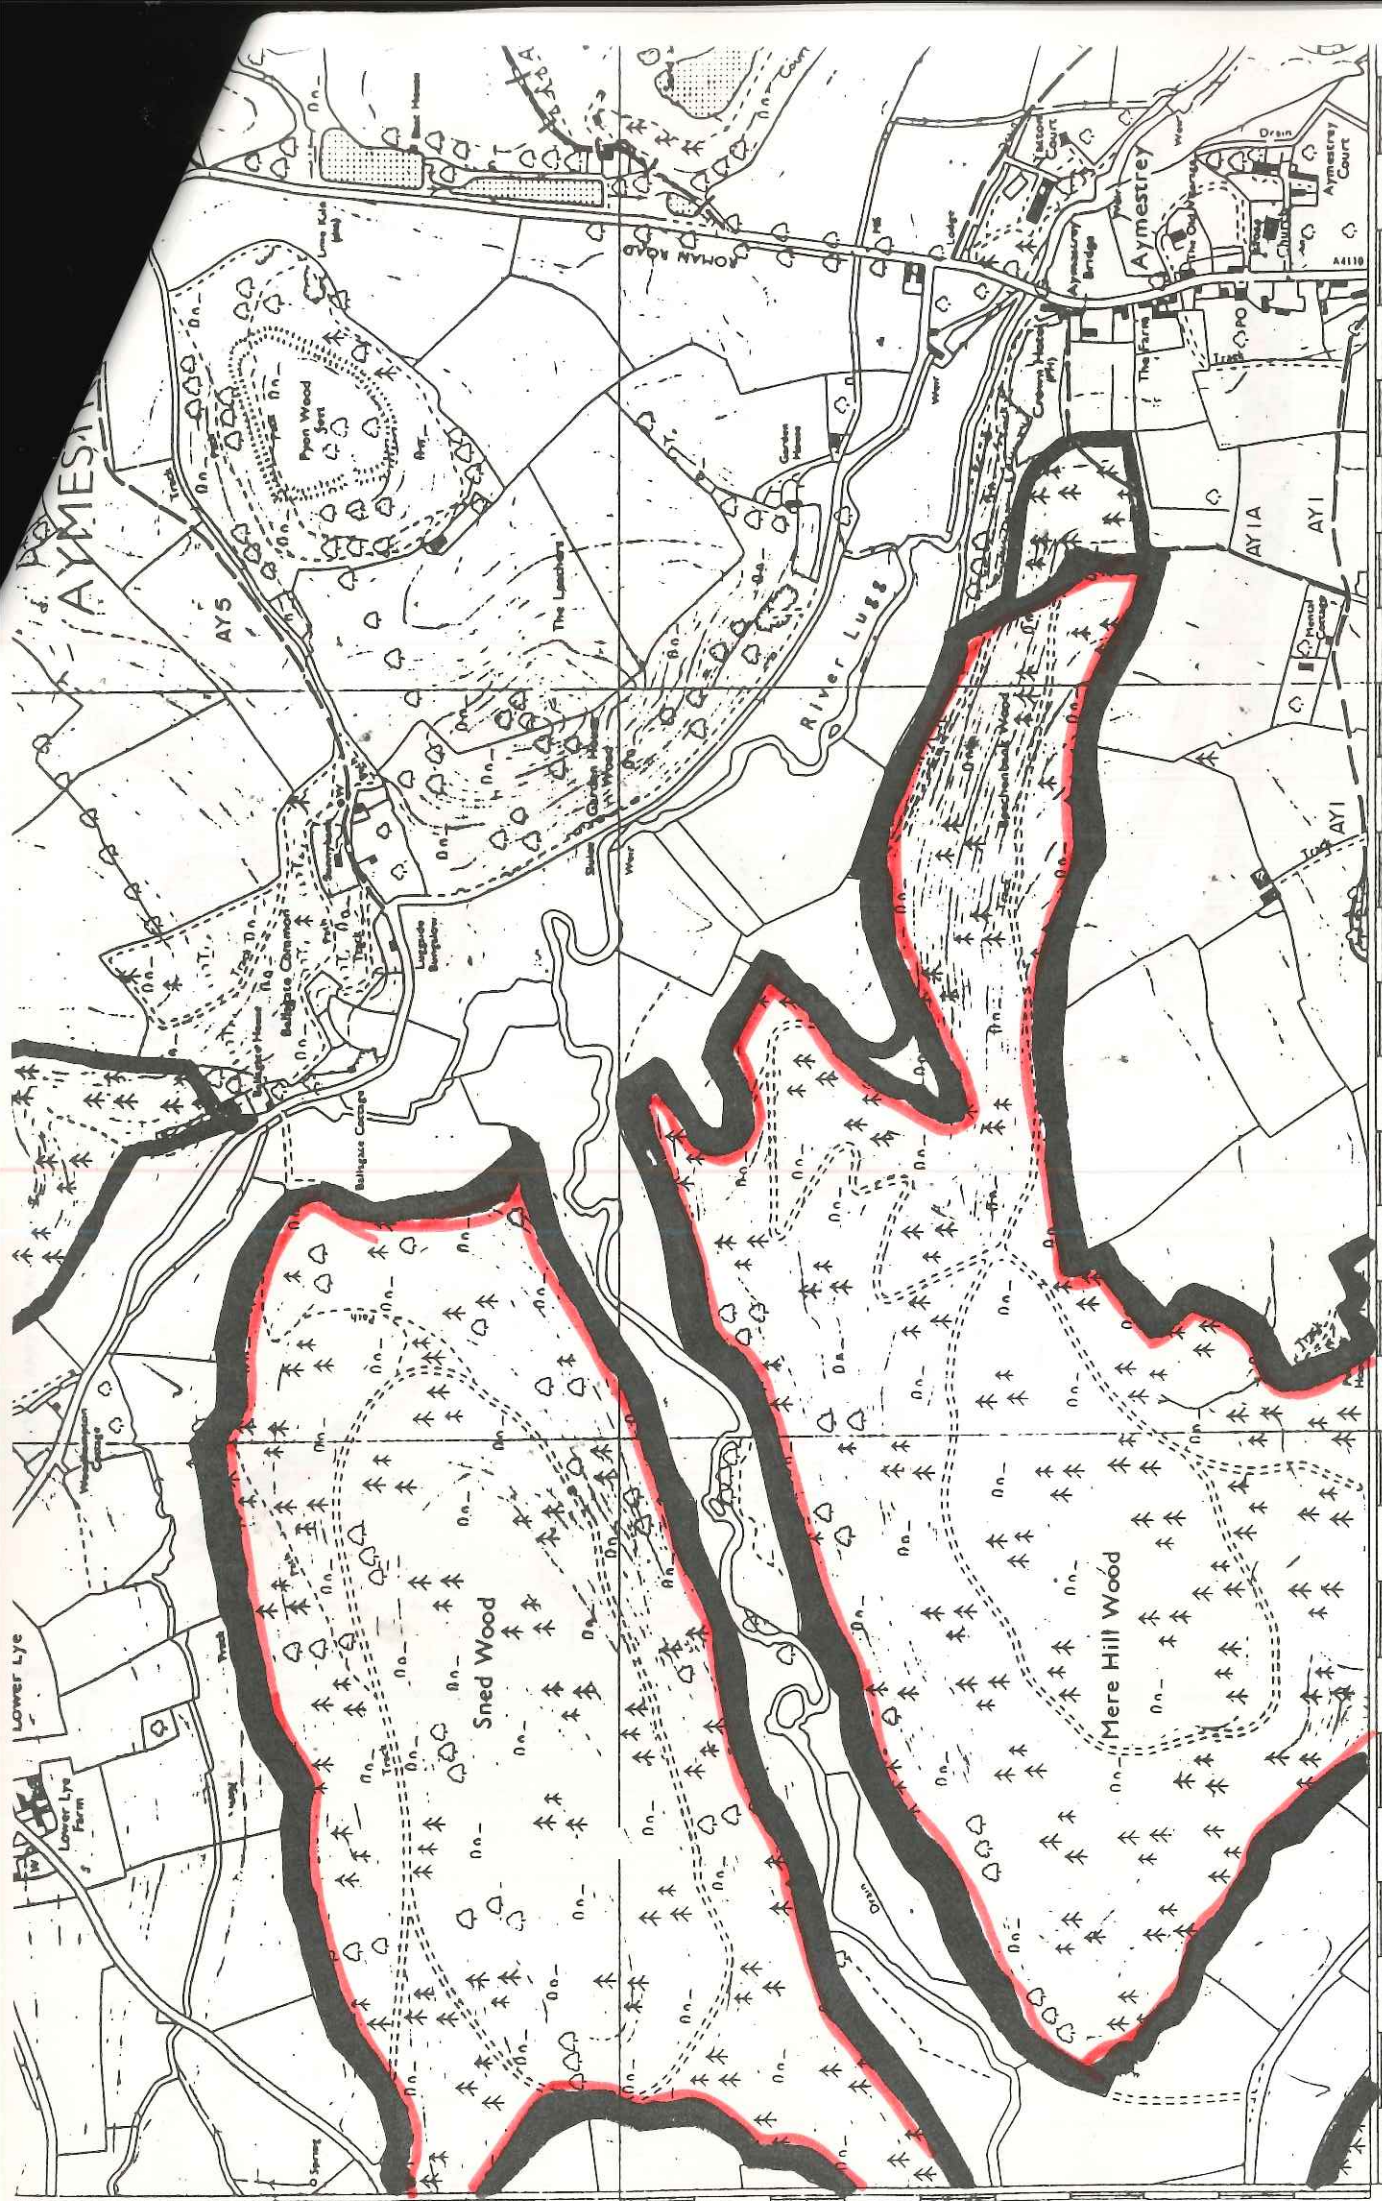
AYMESTREY
AYS
Pyon Wood
Track
ROMAN ROAD
The Leaches
Garden House
River Lugg
Crown Hotel (PH)
Aymestrey Bridge
Aymestrey
Yatton Court
Aymestrey Court
Church
The Old Vicarage
The Farm
PO
Track
AY1A
AY1
AY1
A4110
Beechenbank Wood
Track
Mere Hill Wood
Sned Wood
Track
Track
Ballsgate Common
Ballsgate House
Ballsgate Cottage
Lugside Bungalow
Garden House Wood
Weir
Weir
Lower Lye
Lower Lye Farm
Track
Spring
Drain
Lime Kiln (dis)
Boat House
Court